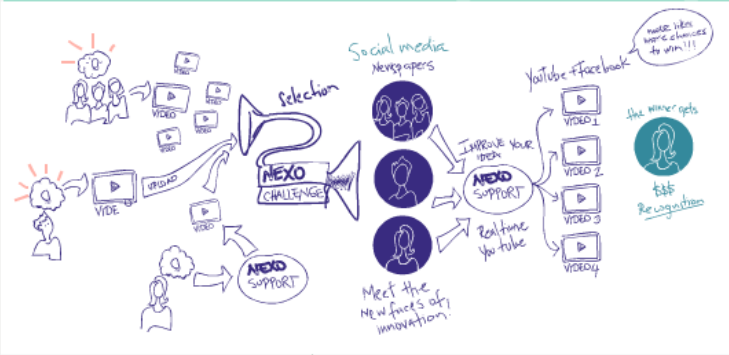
VIDEO
VIDEO
VIDEO
VIDEO
VIDEO
VIDEO
VIDE
UPLOAD
Selection
NEXO CHALLENGE
VIDEO
NEXO SUPPORT
Social media
Newspapers
Meet the new faces of innovation!
Improve your idea
NEXO SUPPORT
Real time YouTube
YouTube + Facebook
more likes more chances to win!!!
VIDEO 1
VIDEO 2
VIDEO 3
VIDEO 4
the winner gets
$$$
Recognition